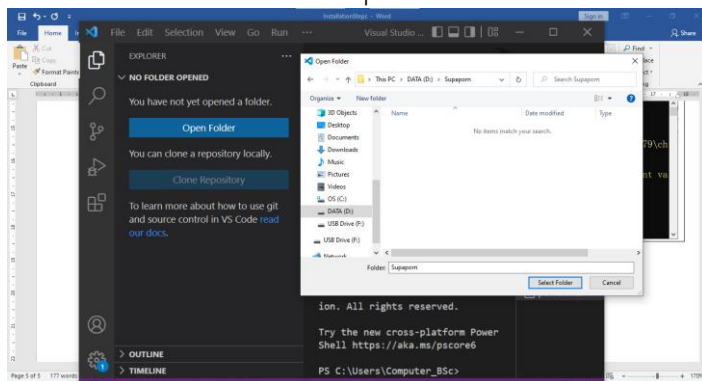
InstallationSteps - Word

Sign in

File Home

Share

Cut
Copy
Paste
Format Paint
Clipboard

Find
Replace
Select

File Edit Selection View Go Run ···

Visual Studio ...

EXPLORER ···

NO FOLDER OPENED

You have not yet opened a folder.

Open Folder

You can clone a repository locally.

Clone Repository

To learn more about how to use git and source control in VS Code read our docs.

OUTLINE

TIMELINE

Open Folder

This PC › DATA (D:) › Supaporn

Search Supaporn

Organize ▾ New folder

3D Objects
Desktop
Documents
Downloads
Music
Pictures
Videos
OS (C:)
DATA (D:)
USB Drive (F:)
USB Drive (F:)
Network

| Name | Date modified | Type |
|---|---|---|
| No items match your search. | | |

Folder: Supaporn

Select Folder Cancel

79\ch

nt va

ion. All rights reserved.

Try the new cross-platform PowerShell https://aka.ms/pscore6

PS C:\Users\Computer_BSc>

Page 5 of 5 177 words

+ 170%